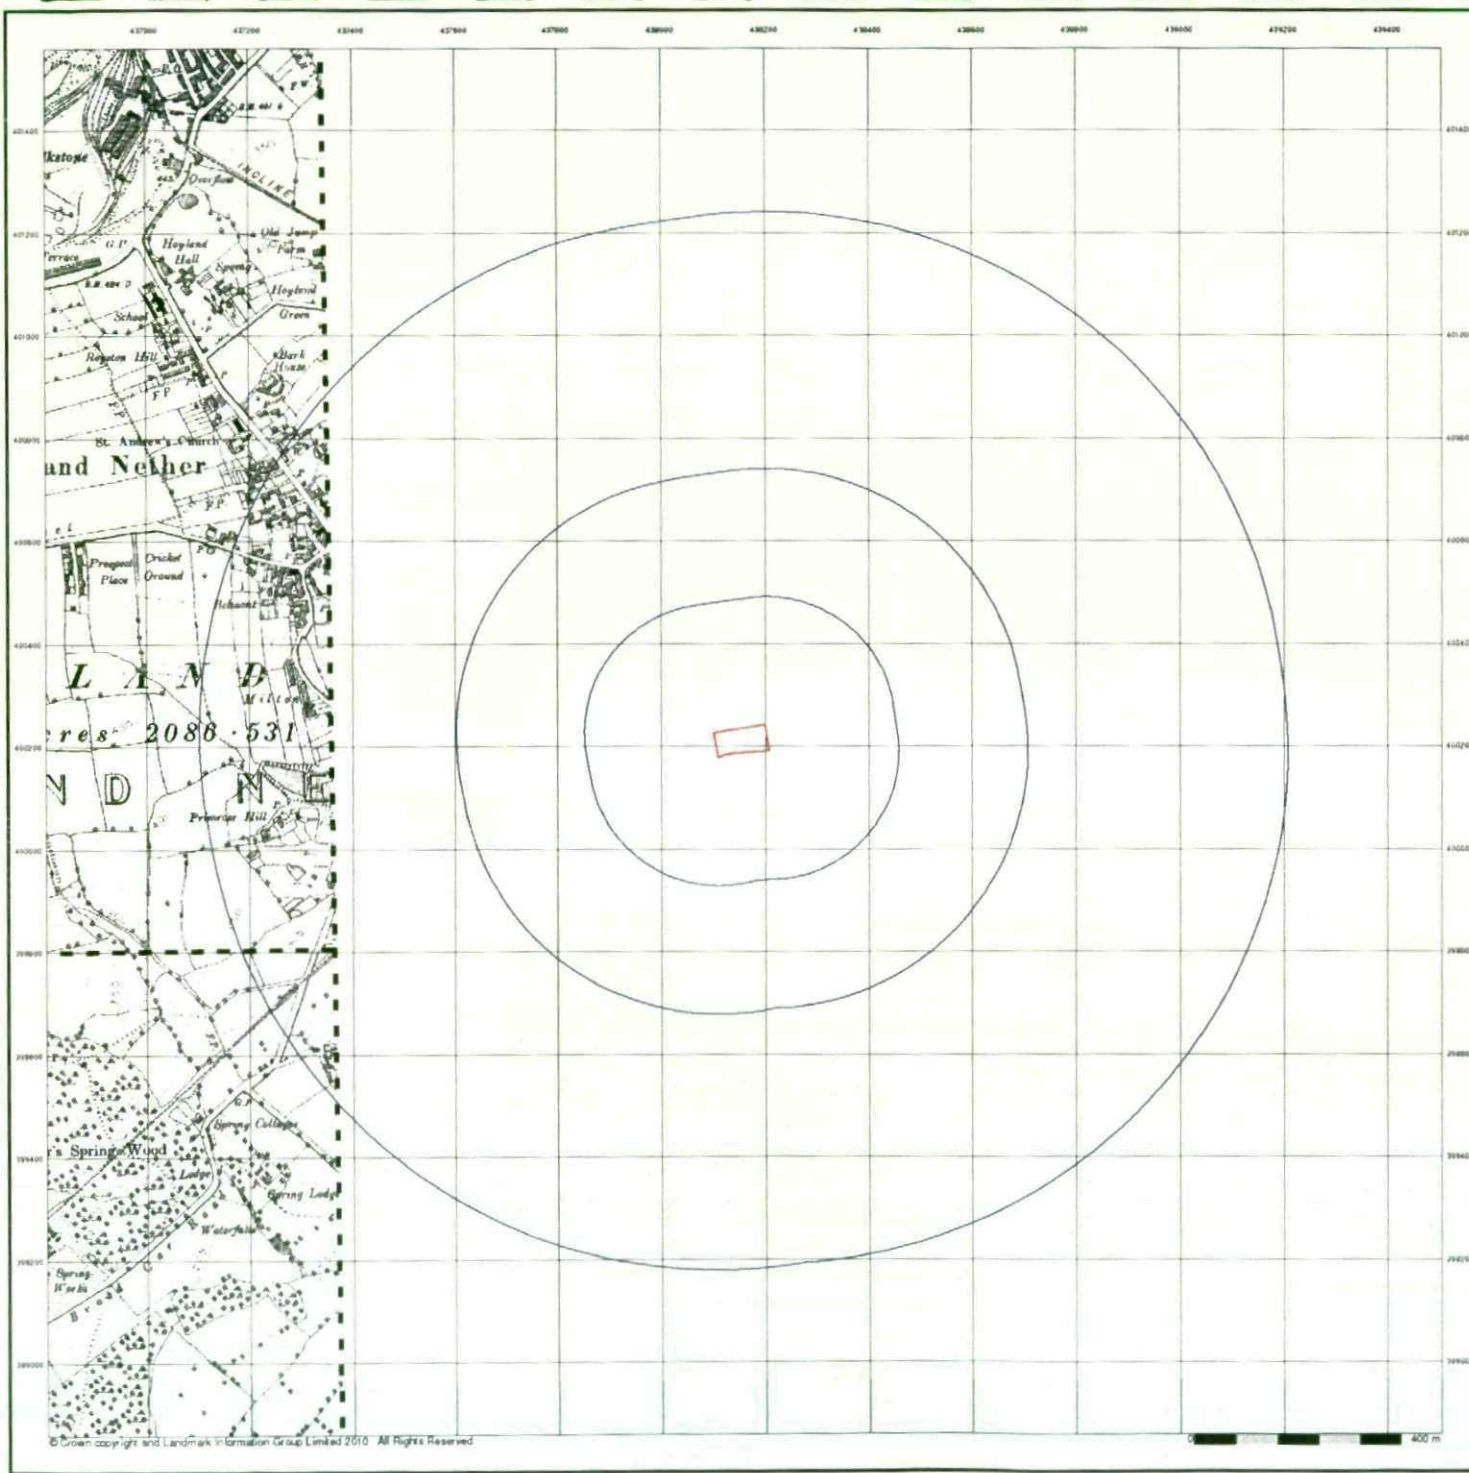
437000 437200 437400 437600 437800 438000 438200 438400 438600 438800 439000 439200 439400

401400 401200 401000 400800 400600 400400 400200 400000 399800 399600 399400 399200 399000

401400 401200 401000 400800 400600 400400 400200 400000 399800 399600 399400 399200 399000

lkstone
INCLINE
Dovefoot
Old Jump Farm
G.P.
Hoyland Hall
Terrace
Spring
B.M. 484
Hoyland Green
School
Royston Hill
Bark House
F.P.
F.P.
St. Andrew's Church
and Nether
F.P.
P.O.
Prospect Place
Cricket Ground
Schools
L A N D
Milton
res 2086·531
N D N E
Primrose Hill
Spring Cottages
r's Spring Wood
Lodge
Spring Lodge
Waterfall
Spring Works

© Crown copyright and Landmark Information Group Limited 2010 All Rights Reserved

0 400 m